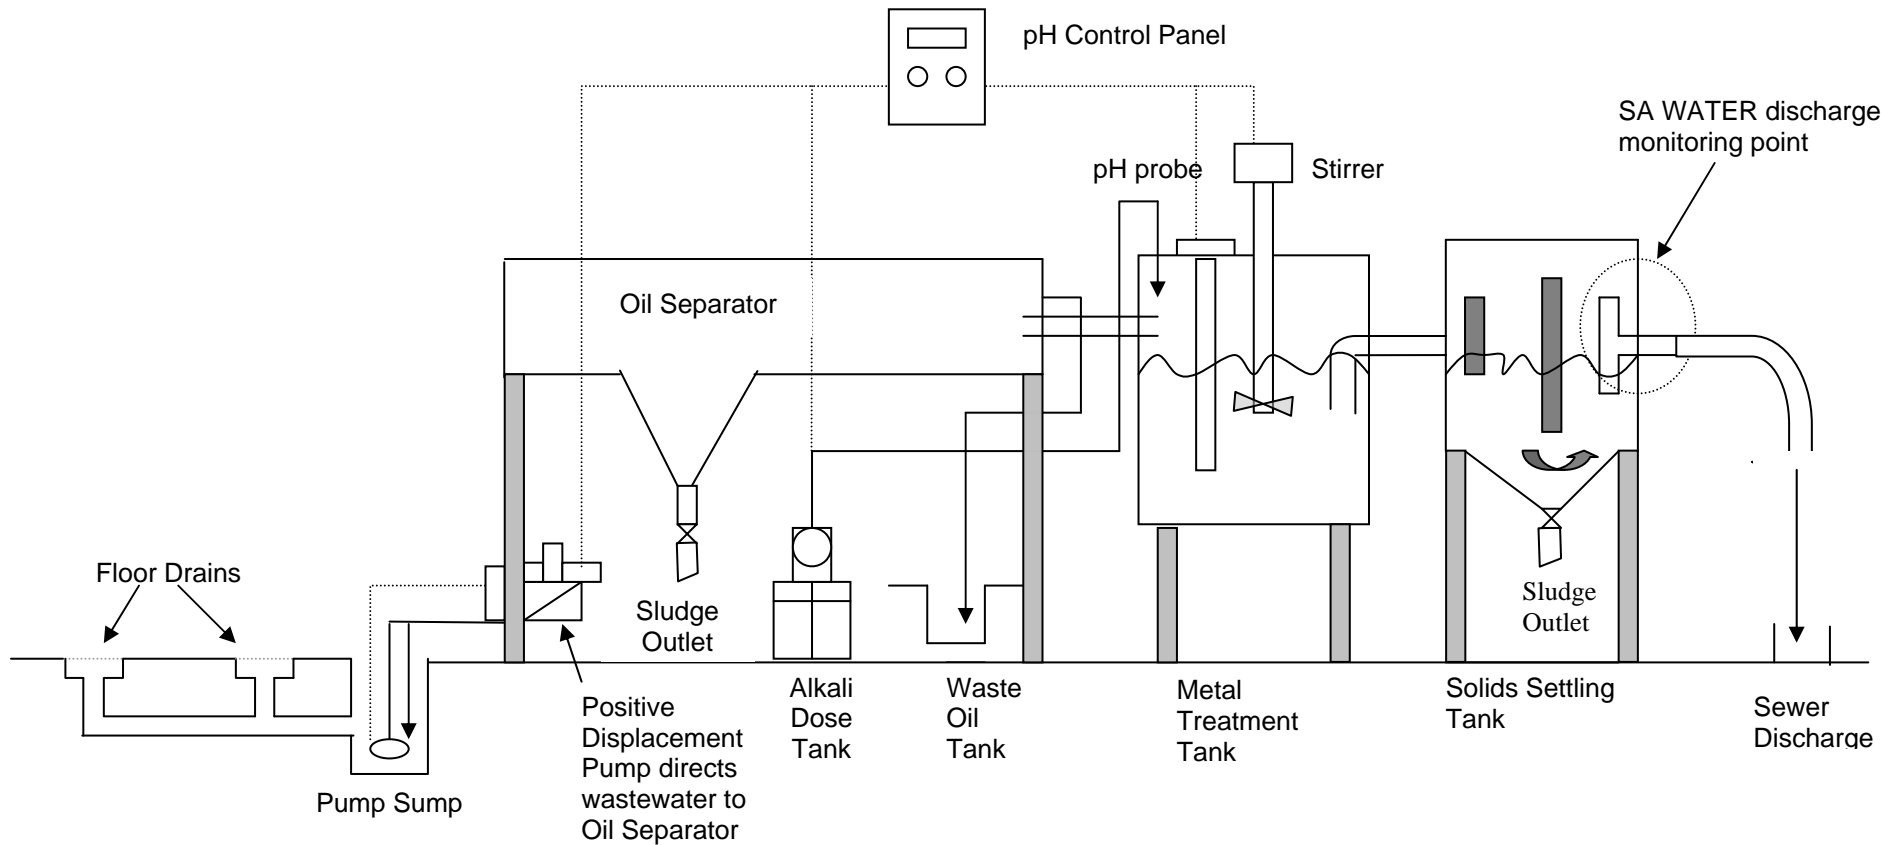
pH Control Panel

SA WATER discharge monitoring point

pH probe

Stirrer

Oil Separator

Floor Drains

Sludge Outlet

Sludge Outlet

Pump Sump

Positive Displacement Pump directs wastewater to Oil Separator

Alkali Dose Tank

Waste Oil Tank

Metal Treatment Tank

Solids Settling Tank

Sewer Discharge